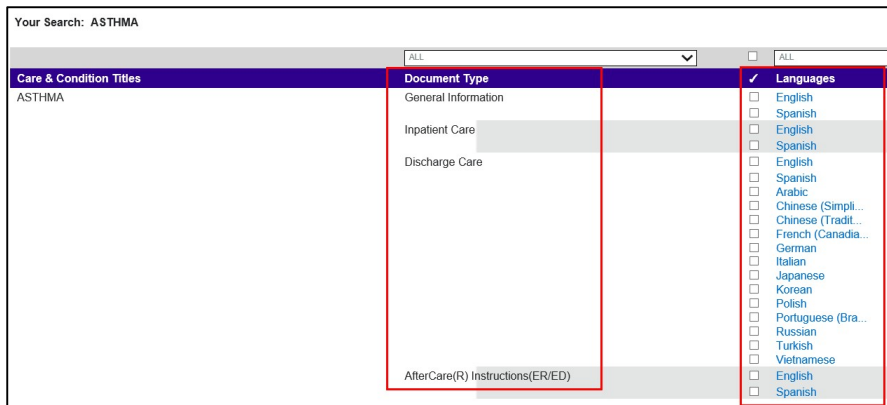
Your Search: ASTHMA

ALL

ALL

| Care & Condition Titles | Document Type | ✓ Languages |
|---|---|---|
| ASTHMA | General Information | English |
| | | Spanish |
| | Inpatient Care | English |
| | | Spanish |
| | Discharge Care | English |
| | | Spanish |
| | | Arabic |
| | | Chinese (Simpli... |
| | | Chinese (Tradit... |
| | | French (Canadia... |
| | | German |
| | | Italian |
| | | Japanese |
| | | Korean |
| | | Polish |
| | | Portuguese (Bra... |
| | | Russian |
| | | Turkish |
| | | Vietnamese |
| | AfterCare(R) Instructions(ER/ED) | English |
| | | Spanish |